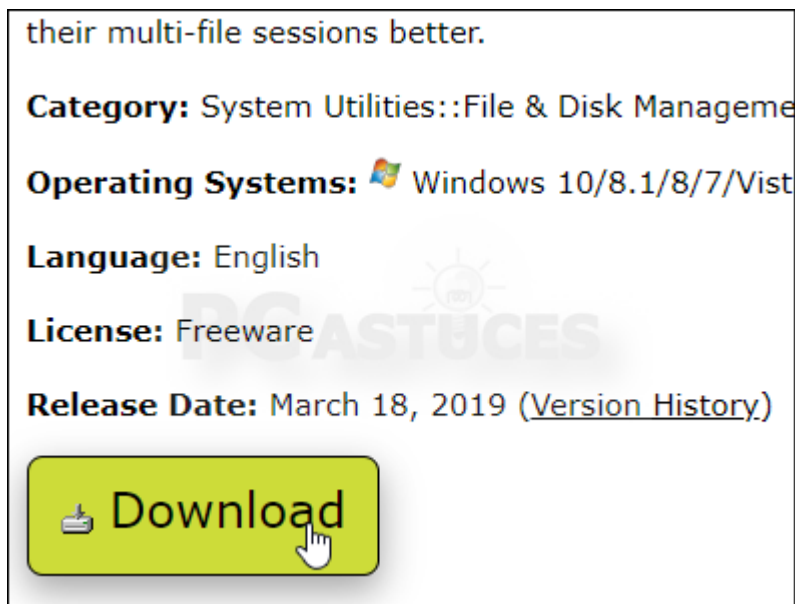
their multi-file sessions better.

**Category:** System Utilities::File & Disk Manageme

**Operating Systems:** Windows 10/8.1/8/7/Vist

**Language:** English

**License:** Freeware

**Release Date:** March 18, 2019 (Version History)

Download

PC ASTUCES